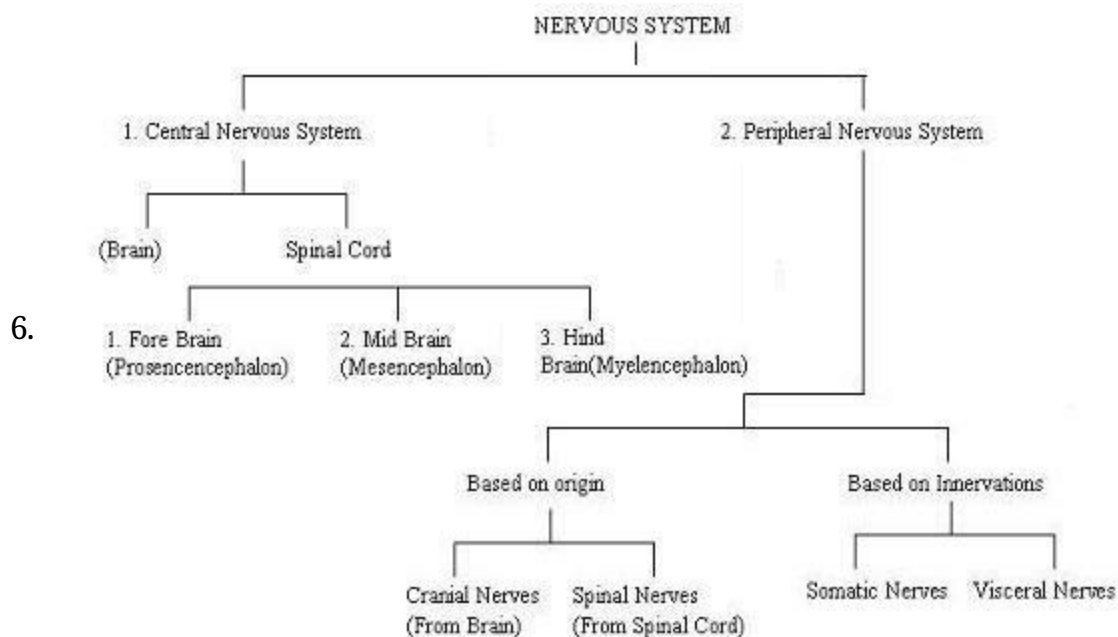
6.

NERVOUS SYSTEM

1. Central Nervous System

2. Peripheral Nervous System

(Brain)

Spinal Cord

1. Fore Brain (Prosencencephalon)

2. Mid Brain (Mesencephalon)

3. Hind Brain(Myelencephalon)

Based on origin

Based on Innervations

Cranial Nerves (From Brain)

Spinal Nerves (From Spinal Cord)

Somatic Nerves

Visceral Nerves